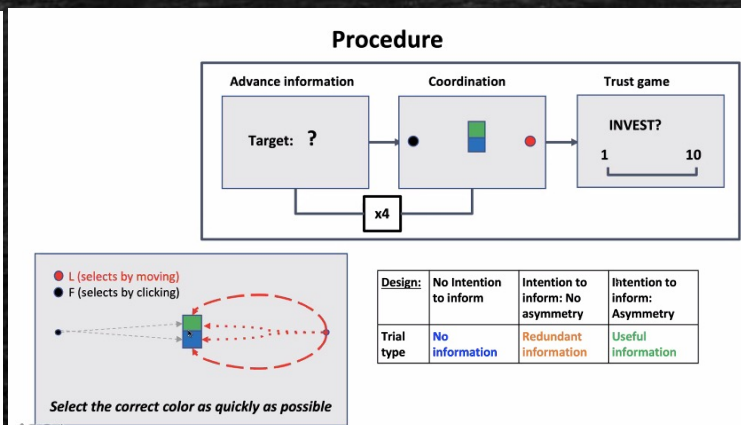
Procedure

Advance information

Target: ?

Coordination

Trust game

INVEST?

1

10

x4

L (selects by moving)
F (selects by clicking)

Select the correct color as quickly as possible

| Design: | No Intention to inform | Intention to inform: No asymmetry | Intention to inform: Asymmetry |
|---|---|---|---|
| Trial type | No information | Redundant information | Useful information |